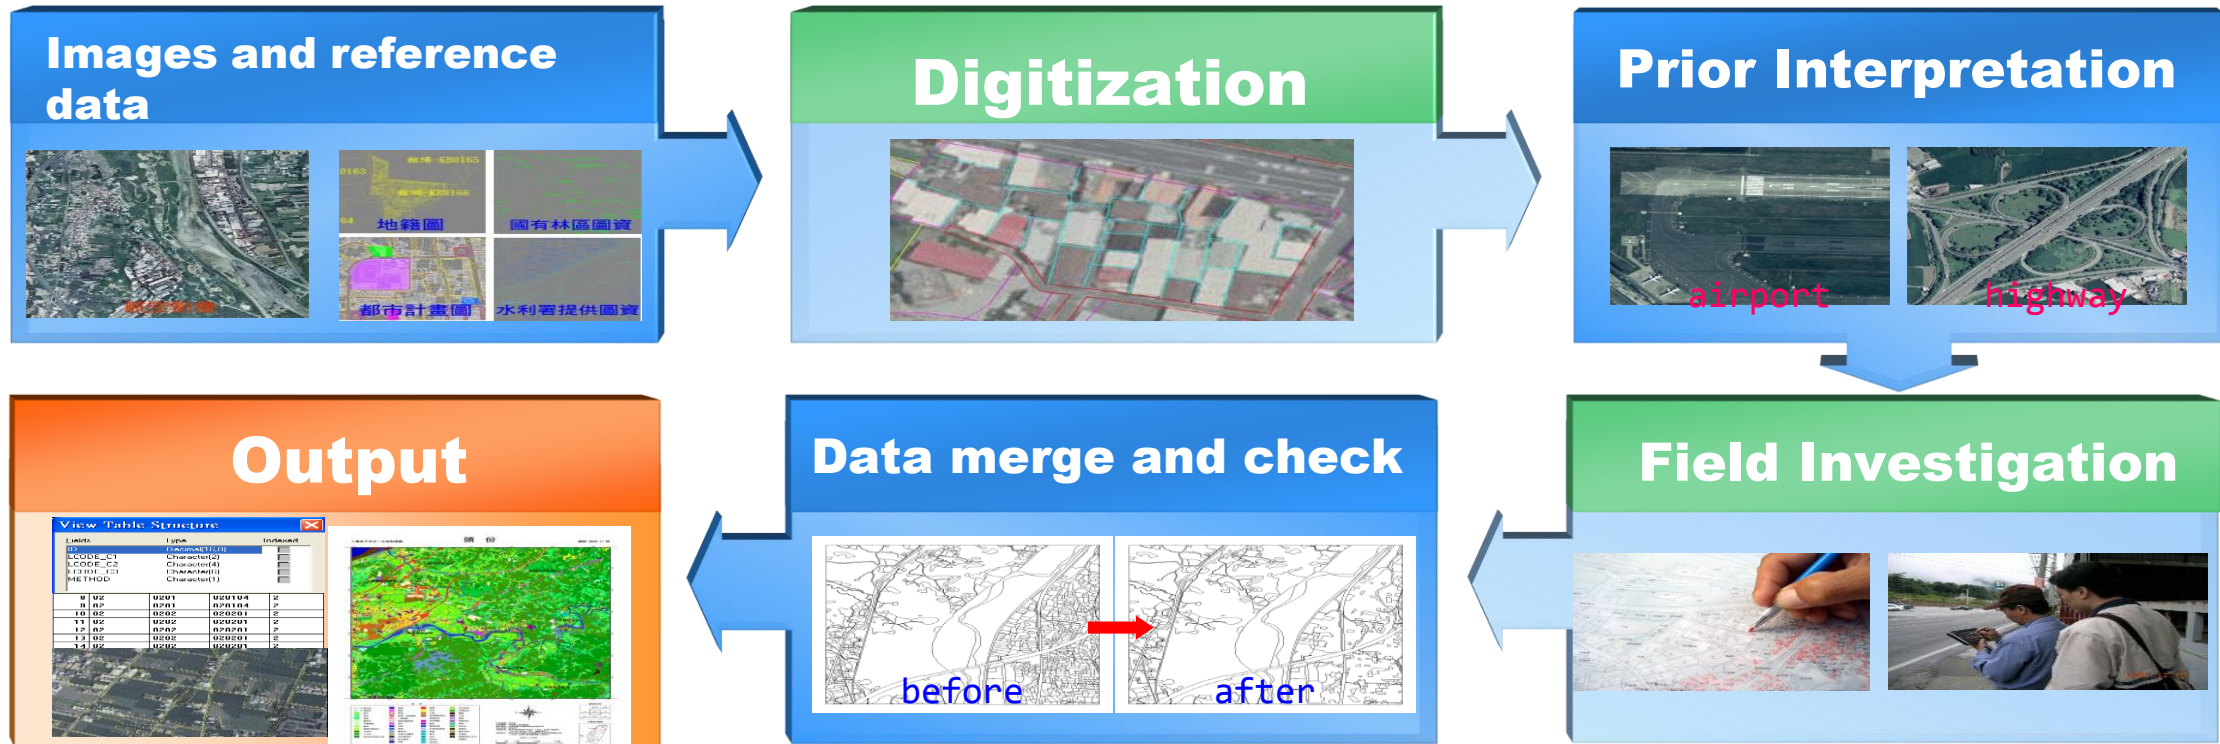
Images and reference data

地籍圖

國有林區圖資

都市計畫圖

水利署提供圖資

Digitization

Prior Interpretation

airport

highway

Output

View Table Structure

Data merge and check

before

after

Field Investigation